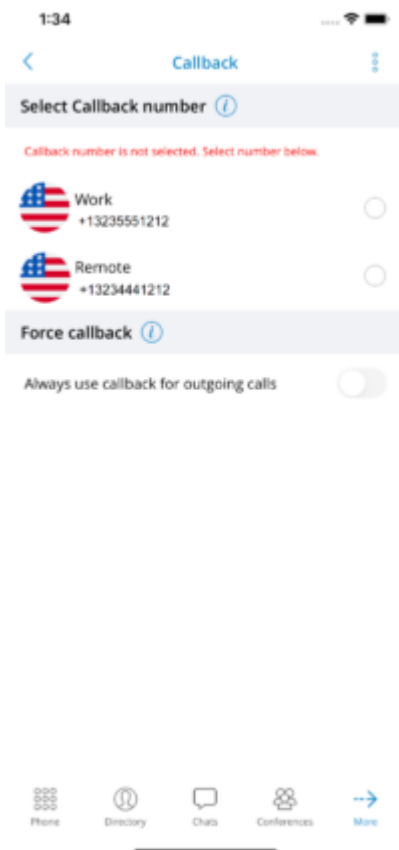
1:34

Callback

Select Callback number

Callback number is not selected. Select number below.

Work
+13235551212

Remote
+13234441212

Force callback

Always use callback for outgoing calls

Phone
Directory
Chats
Conferences
More